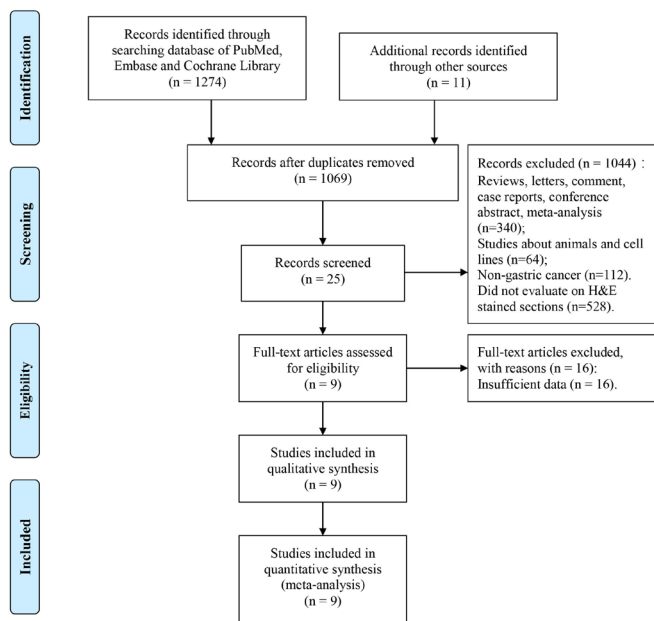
Identification

Records identified through searching database of PubMed, Embase and Cochrane Library (n = 1274)

Additional records identified through other sources (n = 11)

Screening

Records after duplicates removed (n = 1069)

Records excluded (n = 1044)：Reviews, letters, comment, case reports, conference abstract, meta-analysis (n=340); Studies about animals and cell lines (n=64); Non-gastric cancer (n=112). Did not evaluate on H&E stained sections (n=528).

Records screened (n = 25)

Eligibility

Full-text articles assessed for eligibility (n = 9)

Full-text articles excluded, with reasons (n = 16): Insufficient data (n = 16).

Studies included in qualitative synthesis (n = 9)

Included

Studies included in quantitative synthesis (meta-analysis) (n = 9)